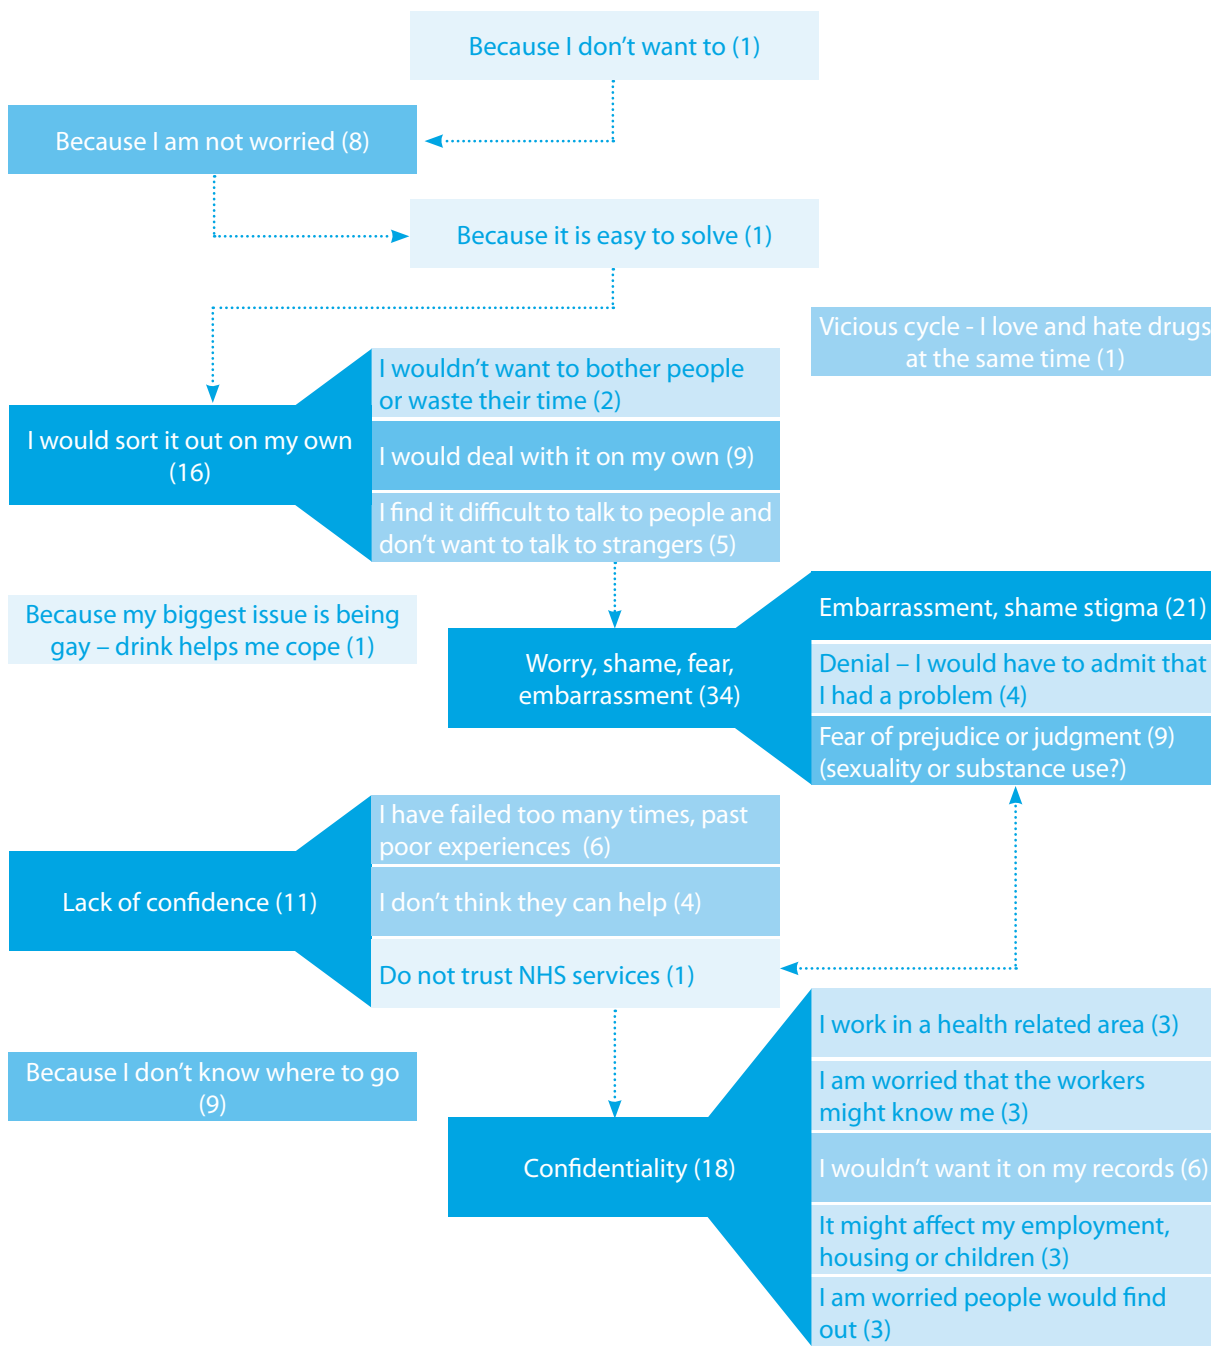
Because I don't want to (1)

Because I am not worried (8)

Because it is easy to solve (1)

Vicious cycle - I love and hate drugs at the same time (1)

I would sort it out on my own (16)

I wouldn't want to bother people or waste their time (2)

I would deal with it on my own (9)

I find it difficult to talk to people and don't want to talk to strangers (5)

Because my biggest issue is being gay – drink helps me cope (1)

Worry, shame, fear, embarrassment (34)

Embarrassment, shame stigma (21)

Denial – I would have to admit that I had a problem (4)

Fear of prejudice or judgment (9) (sexuality or substance use?)

Lack of confidence (11)

I have failed too many times, past poor experiences (6)

I don't think they can help (4)

Do not trust NHS services (1)

Because I don't know where to go (9)

Confidentiality (18)

I work in a health related area (3)

I am worried that the workers might know me (3)

I wouldn't want it on my records (6)

It might affect my employment, housing or children (3)

I am worried people would find out (3)